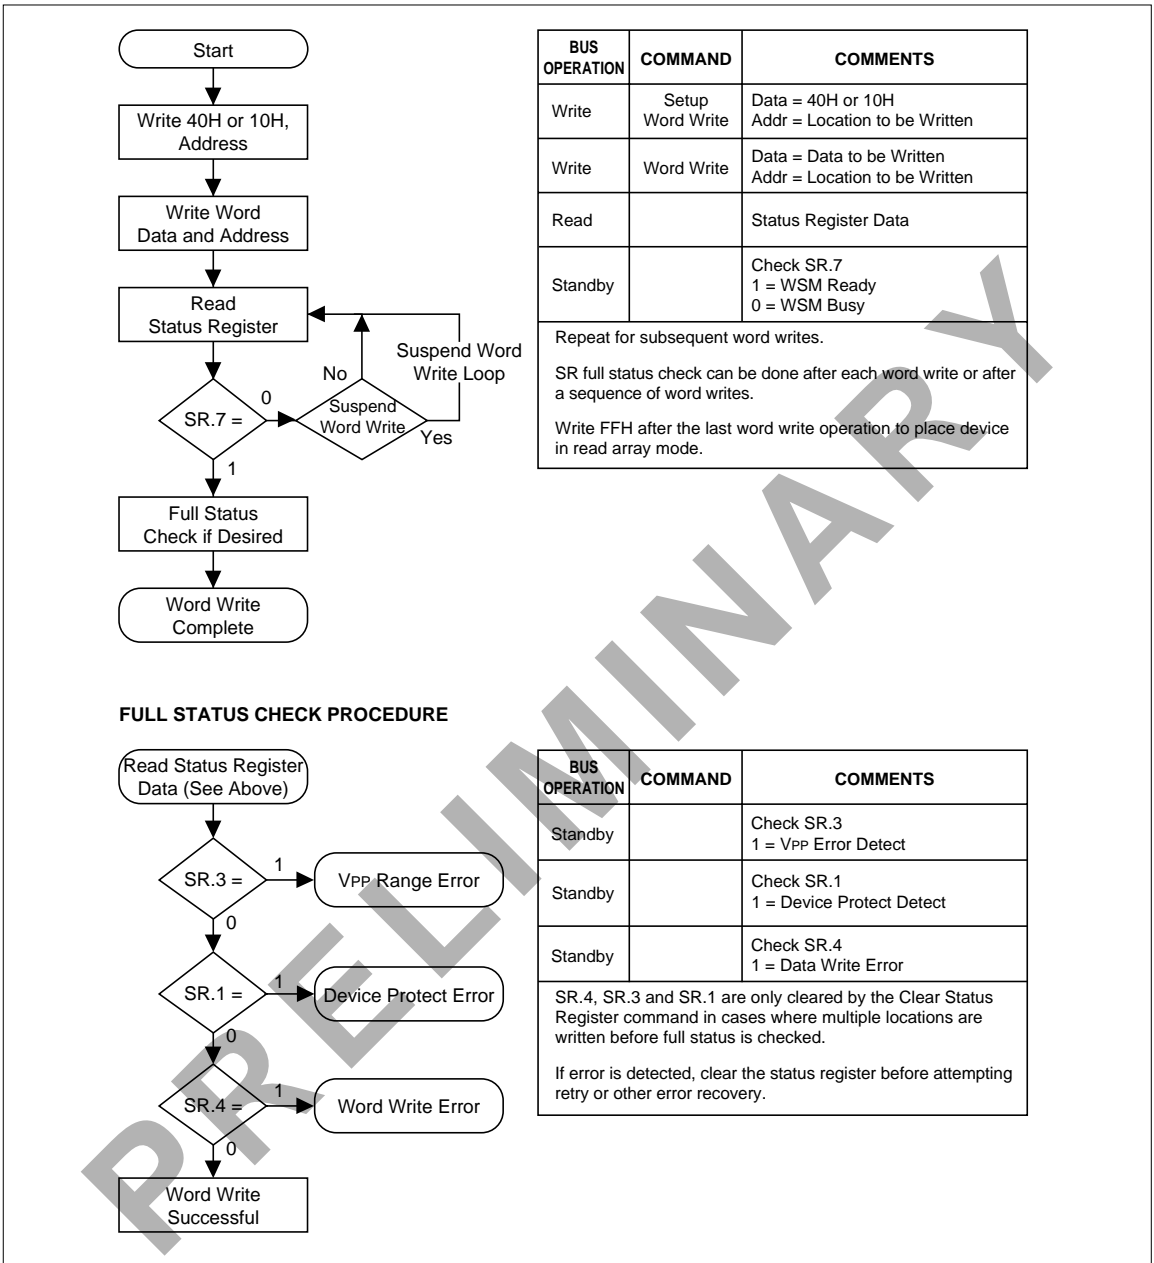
Start

Write 40H or 10H, Address

Write Word Data and Address

Read Status Register

Suspend Word Write Loop

No

0

SR.7 =

Suspend Word Write

Yes

1

Full Status Check if Desired

Word Write Complete

| BUS OPERATION | COMMAND | COMMENTS |
|---|---|---|
| Write | Setup Word Write | Data = 40H or 10H<br>Addr = Location to be Written |
| Write | Word Write | Data = Data to be Written<br>Addr = Location to be Written |
| Read | | Status Register Data |
| Standby | | Check SR.7<br>1 = WSM Ready<br>0 = WSM Busy |

Repeat for subsequent word writes.

SR full status check can be done after each word write or after a sequence of word writes.

Write FFH after the last word write operation to place device in read array mode.

FULL STATUS CHECK PROCEDURE

Read Status Register Data (See Above)

SR.3 =

1

VPP Range Error

0

SR.1 =

1

Device Protect Error

0

SR.4 =

1

Word Write Error

0

Word Write Successful

| BUS OPERATION | COMMAND | COMMENTS |
|---|---|---|
| Standby | | Check SR.3<br>1 = VPP Error Detect |
| Standby | | Check SR.1<br>1 = Device Protect Detect |
| Standby | | Check SR.4<br>1 = Data Write Error |

SR.4, SR.3 and SR.1 are only cleared by the Clear Status Register command in cases where multiple locations are written before full status is checked.

If error is detected, clear the status register before attempting retry or other error recovery.

PRELIMINARY